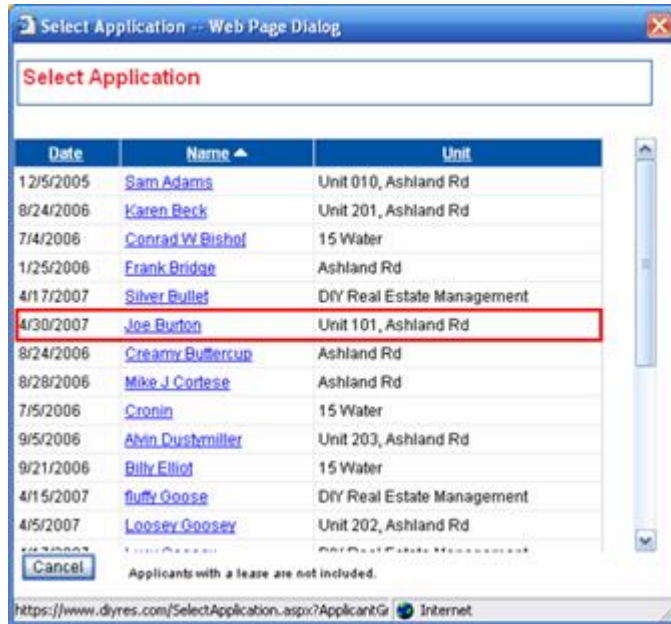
Select Application -- Web Page Dialog

Select Application

| Date | Name ▲ | Unit |
|---|---|---|
| 12/5/2005 | Sam Adams | Unit 010, Ashland Rd |
| 8/24/2006 | Karen Beck | Unit 201, Ashland Rd |
| 7/4/2006 | Conrad W Bishof | 15 Water |
| 1/25/2006 | Frank Bridge | Ashland Rd |
| 4/17/2007 | Silver Bullet | DIY Real Estate Management |
| 4/30/2007 | Joe Burton | Unit 101, Ashland Rd |
| 8/24/2006 | Creamy Buttercup | Ashland Rd |
| 8/28/2006 | Mike J Cortese | Ashland Rd |
| 7/5/2006 | Cronin | 15 Water |
| 9/5/2006 | Alvin Dustymiller | Unit 203, Ashland Rd |
| 9/21/2006 | Billy Elliot | 15 Water |
| 4/15/2007 | fluffy Goose | DIY Real Estate Management |
| 4/5/2007 | Loosey Goosey | Unit 202, Ashland Rd |
| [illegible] | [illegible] | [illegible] |

Cancel

Applicants with a lease are not included.

https://www.diyres.com/SelectApplication.aspx?ApplicantGr Internet